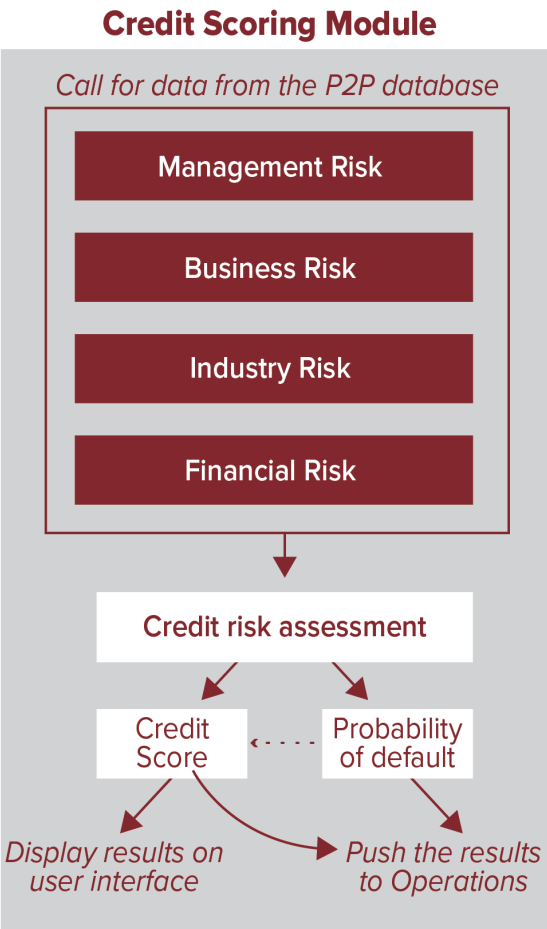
Credit Scoring Module

Call for data from the P2P database

Management Risk

Business Risk

Industry Risk

Financial Risk

Credit risk assessment

Credit Score

Probability of default

Display results on user interface

Push the results to Operations